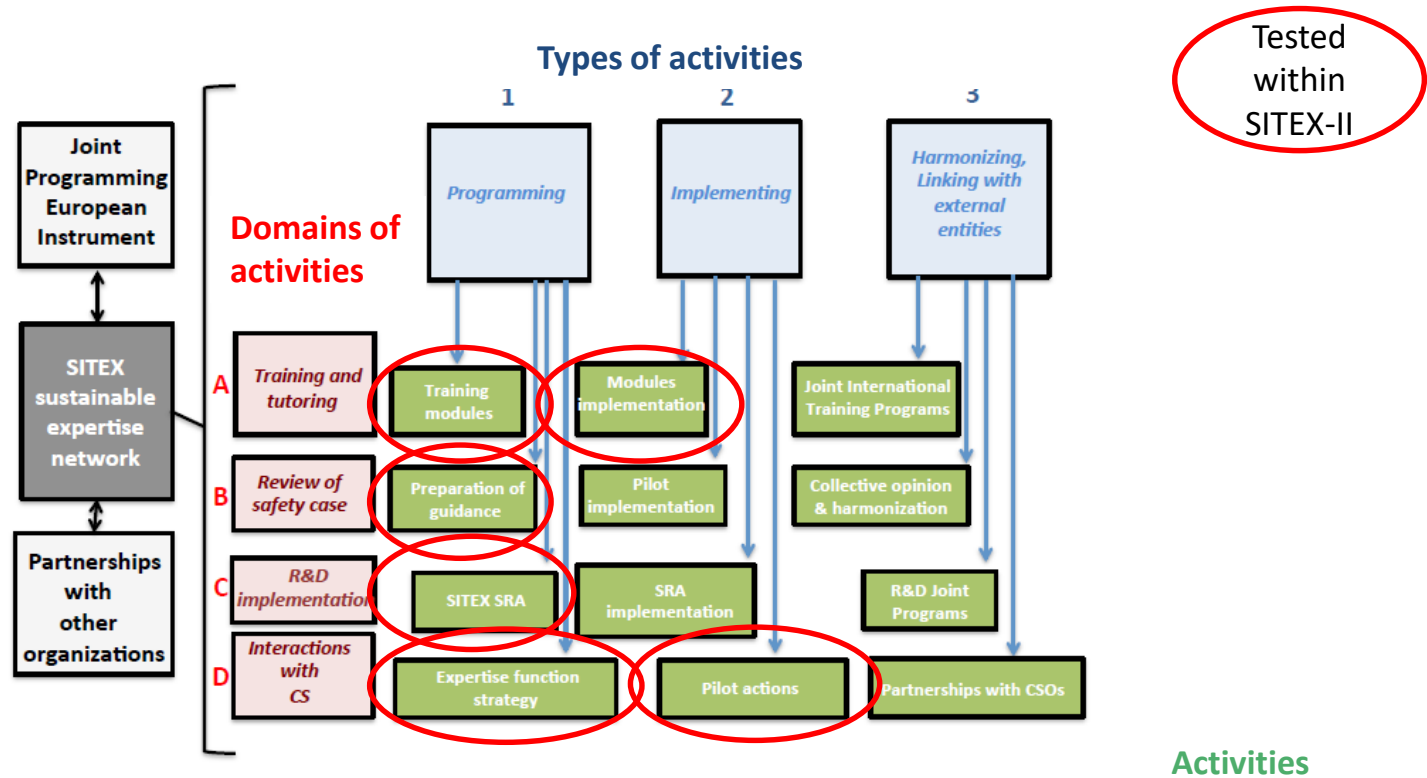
Types of activities

Tested within SITEX-II

1

2

3

Joint Programming European Instrument

Domains of activities

Programming

Implementing

Harmonizing, Linking with external entities

SITEX sustainable expertise network

Partnerships with other organizations

A

Training and tutoring

Training modules

Modules implementation

Joint International Training Programs

B

Review of safety case

Preparation of guidance

Pilot implementation

Collective opinion & harmonization

C

R&D implementation

SITEX SRA

SRA implementation

R&D Joint Programs

D

Interactions with CS

Expertise function strategy

Pilot actions

Partnerships with CSOs

Activities